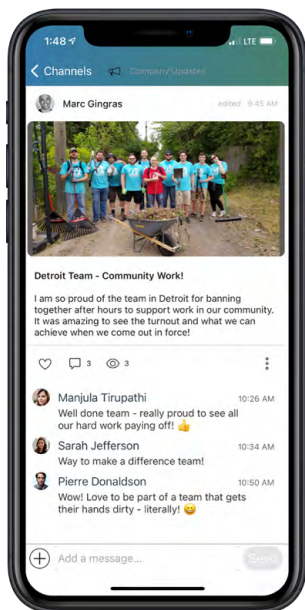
1:48

LTE

Channels

Company Updates

Marc Gingras

edited 9:45 AM

Detroit Team - Community Work!

I am so proud of the team in Detroit for banning together after hours to support work in our community. It was amazing to see the turnout and what we can achieve when we come out in force!

3

3

Manjula Tirupathi

10:26 AM

Well done team - really proud to see all our hard work paying off! 👍

Sarah Jefferson

10:34 AM

Way to make a difference team!

Pierre Donaldson

10:50 AM

Wow! Love to be part of a team that gets their hands dirty - literally! 😊

Add a message...

Send